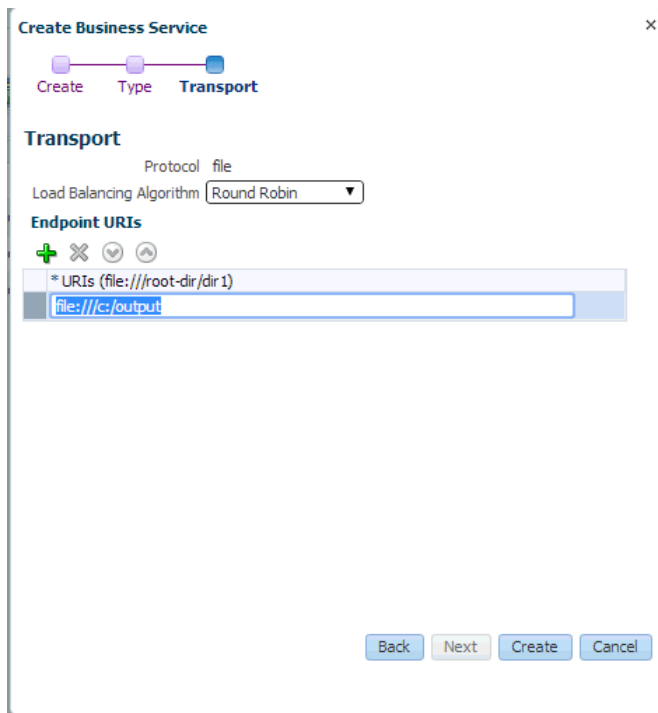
Create Business Service

×

Create Type Transport

Transport

Protocol file

Load Balancing Algorithm Round Robin

Endpoint URIs

| * URIs (file:///root-dir/dir1) |
|---|
| file:///c:/output |

Back Next Create Cancel